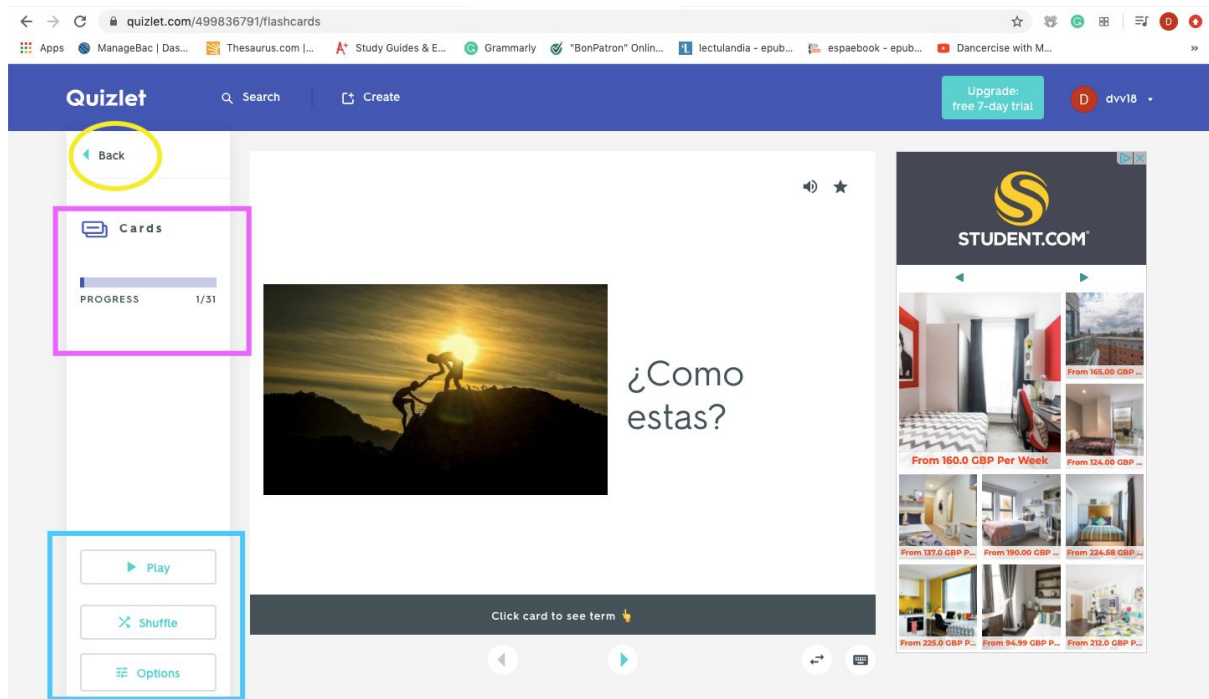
quizlet.com/499836791/flashcards

Apps ManageBac | Das... Thesaurus.com |... Study Guides & E... Grammarly "BonPatron" Onlin... lectulandia - epub... espaebook - epub... Dancercise with M...

Quizlet Search Create Upgrade: free 7-day trial D dvv18

Back

Cards

PROGRESS 1/31

¿Como estas?

Click card to see term

Play

Shuffle

Options

STUDENT.COM

From 165.00 GBP ...

From 160.0 GBP Per Week

From 124.00 GBP ...

From 137.0 GBP P...

From 190.00 GBP ...

From 224.58 GBP ...

From 225.0 GBP P...

From 94.99 GBP P...

From 212.0 GBP P...